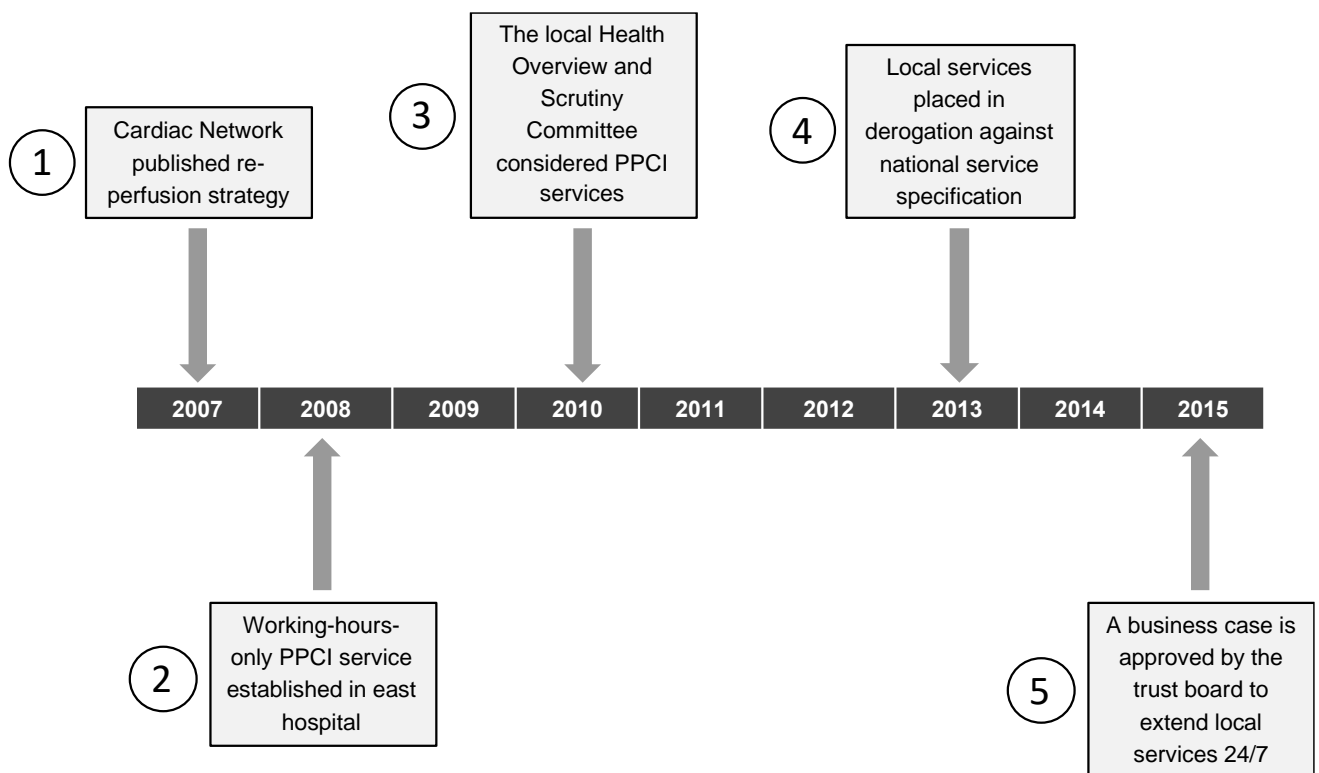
1
Cardiac Network published re-perfusion strategy

3
The local Health Overview and Scrutiny Committee considered PPCI services

4
Local services placed in derogation against national service specification

| 2007 | 2008 | 2009 | 2010 | 2011 | 2012 | 2013 | 2014 | 2015 |
|---|---|---|---|---|---|---|---|---|

2
Working-hours-only PPCI service established in east hospital

5
A business case is approved by the trust board to extend local services 24/7